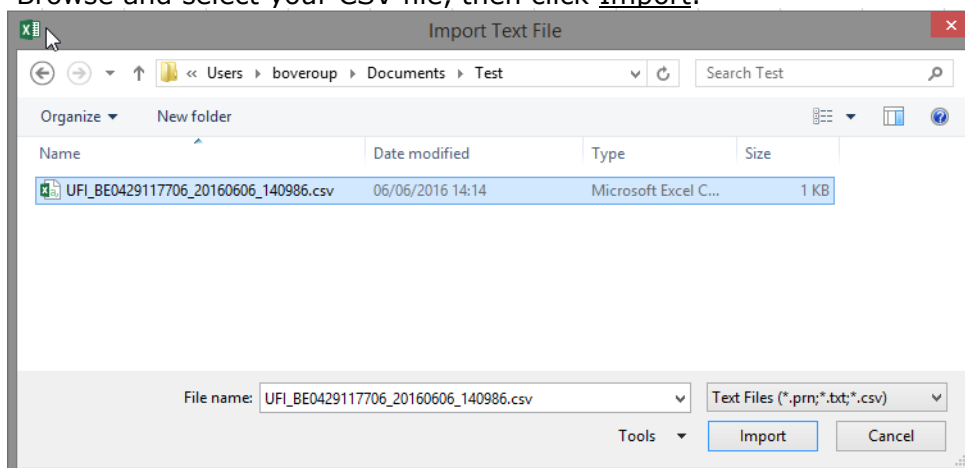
Browse and select your CSV file, then click Import.

Import Text File

« Users › boveroup › Documents › Test

Search Test

Organize ▾ New folder

| Name | Date modified | Type | Size |
|---|---|---|---|
| UFI_BE0429117706_20160606_140986.csv | 06/06/2016 14:14 | Microsoft Excel C... | 1 KB |

File name: UFI_BE0429117706_20160606_140986.csv

Text Files (*.prn;*.txt;*.csv)

Tools ▾

Import

Cancel